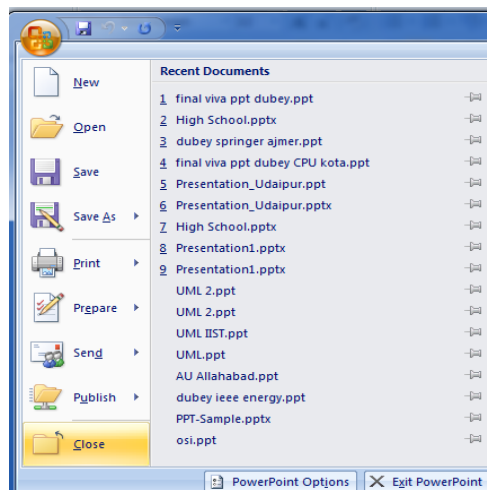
New
Open
Save
Save As
Print
Prepare
Send
Publish
Close

Recent Documents
1 final viva ppt dubey.ppt
2 High School.pptx
3 dubey springer ajmer.ppt
4 final viva ppt dubey CPU kota.ppt
5 Presentation_Udaipur.ppt
6 Presentation_Udaipur.pptx
7 High School.pptx
8 Presentation1.pptx
9 Presentation1.pptx
UML 2.ppt
UML 2.ppt
UML IIST.ppt
UML.ppt
AU Allahabad.ppt
dubey ieee energy.ppt
PPT-Sample.pptx
osi.ppt

PowerPoint Options
Exit PowerPoint